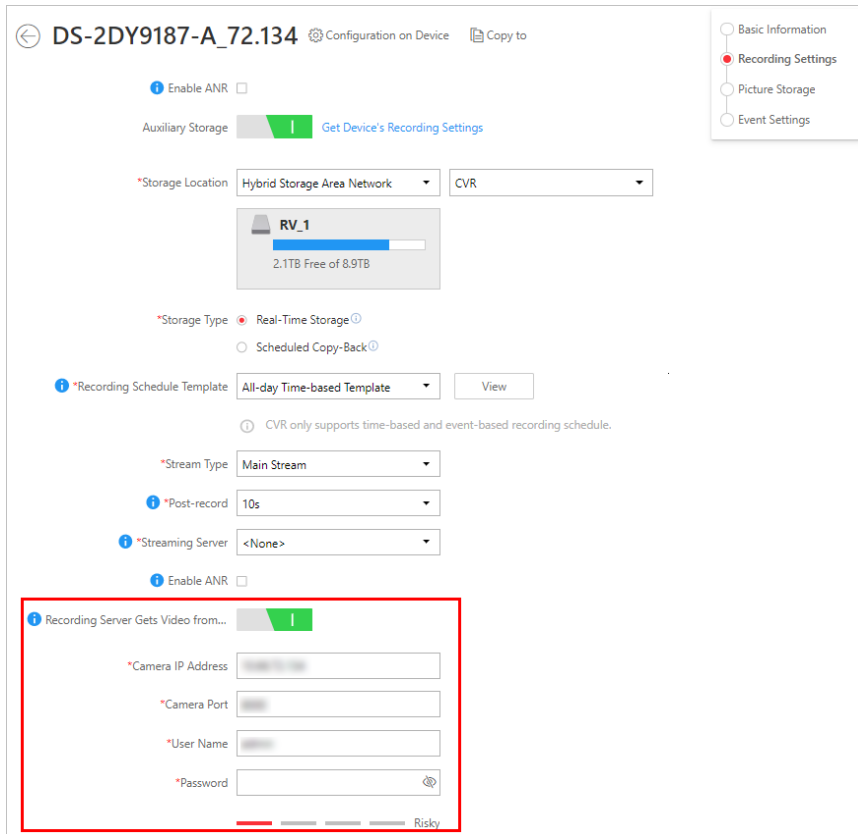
DS-2DY9187-A_72.134 Configuration on Device Copy to

Basic Information
Recording Settings
Picture Storage
Event Settings

Enable ANR

Auxiliary Storage | Get Device's Recording Settings

*Storage Location Hybrid Storage Area Network CVR

RV_1
2.1TB Free of 8.9TB

*Storage Type Real-Time Storage
Scheduled Copy-Back

*Recording Schedule Template All-day Time-based Template View

CVR only supports time-based and event-based recording schedule.

*Stream Type Main Stream

*Post-record 10s

*Streaming Server <None>

Enable ANR

Recording Server Gets Video from...

*Camera IP Address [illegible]

*Camera Port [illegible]

*User Name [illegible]

*Password

Risky